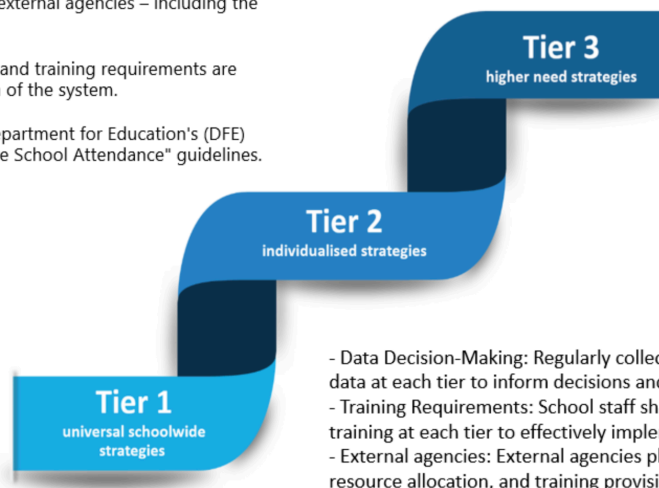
xternal agencies – including the

and training requirements are of the system.

partment for Education's (DFE) e School Attendance" guidelines.

Tier 3
higher need strategies

Tier 2
individualised strategies

Tier 1
universal schoolwide strategies

- Data Decision-Making: Regularly collec data at each tier to inform decisions and
- Training Requirements: School staff sh training at each tier to effectively imple
- External agencies: External agencies pl resource allocation, and training provisi